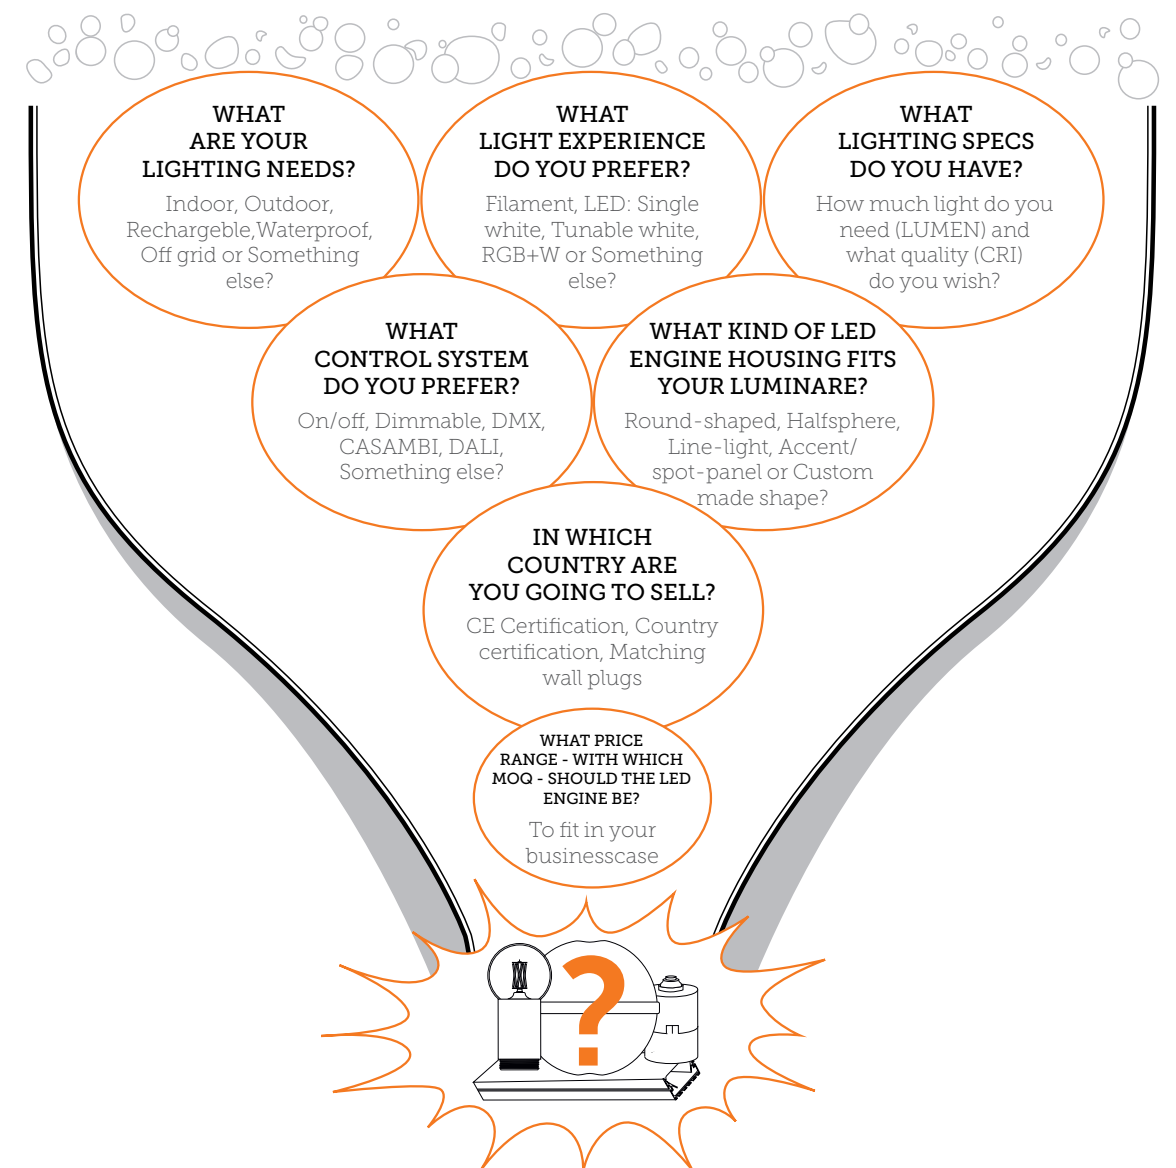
WHAT ARE YOUR LIGHTING NEEDS?

Indoor, Outdoor, Rechargeble,Waterproof, Off grid or Something else?

WHAT LIGHT EXPERIENCE DO YOU PREFER?

Filament, LED: Single white, Tunable white, RGB+W or Something else?

WHAT LIGHTING SPECS DO YOU HAVE?

How much light do you need (LUMEN) and what quality (CRI) do you wish?

WHAT CONTROL SYSTEM DO YOU PREFER?

On/off, Dimmable, DMX, CASAMBI, DALI, Something else?

WHAT KIND OF LED ENGINE HOUSING FITS YOUR LUMINARE?

Round-shaped, Halfsphere, Line-light, Accent/ spot-panel or Custom made shape?

IN WHICH COUNTRY ARE YOU GOING TO SELL?

CE Certification, Country certification, Matching wall plugs

WHAT PRICE RANGE - WITH WHICH MOQ - SHOULD THE LED ENGINE BE?

To fit in your businesscase

?